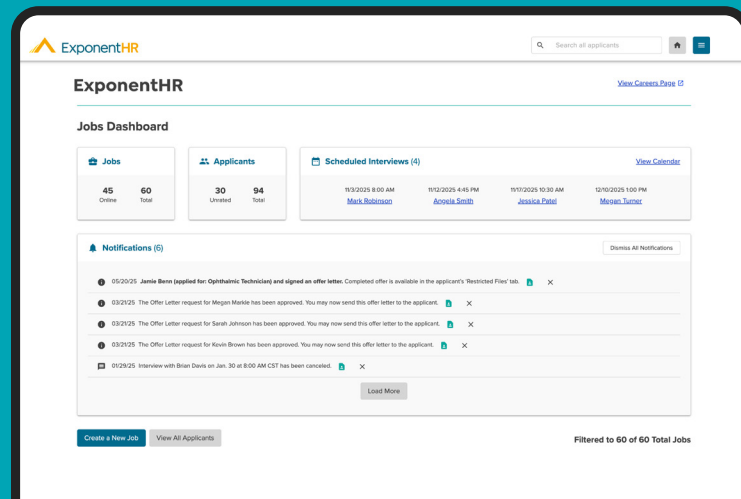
ExponentHR

Search all applicants

ExponentHR

View Careers Page

Jobs Dashboard

Jobs

45
Online

60
Total

Applicants

30
Unrated

94
Total

Scheduled Interviews (4)

View Calendar

11/3/2025 8:00 AM
Mark Robinson

11/12/2025 4:45 PM
Angela Smith

11/17/2025 10:30 AM
Jessica Patel

12/10/2025 1:00 PM
Megan Turner

Notifications (6)

Dismiss All Notifications

05/20/25 **Jamie Benn (applied for: Ophthalmic Technician) and signed an offer letter.** Completed offer is available in the applicant's 'Restricted Files' tab.

03/21/25 The Offer Letter request for Megan Markle has been approved. You may now send this offer letter to the applicant.

03/21/25 The Offer Letter request for Sarah Johnson has been approved. You may now send this offer letter to the applicant.

03/21/25 The Offer Letter request for Kevin Brown has been approved. You may now send this offer letter to the applicant.

01/29/25 Interview with Brian Davis on Jan. 30 at 8:00 AM CST has been canceled.

Load More

Create a New Job

View All Applicants

Filtered to 60 of 60 Total Jobs